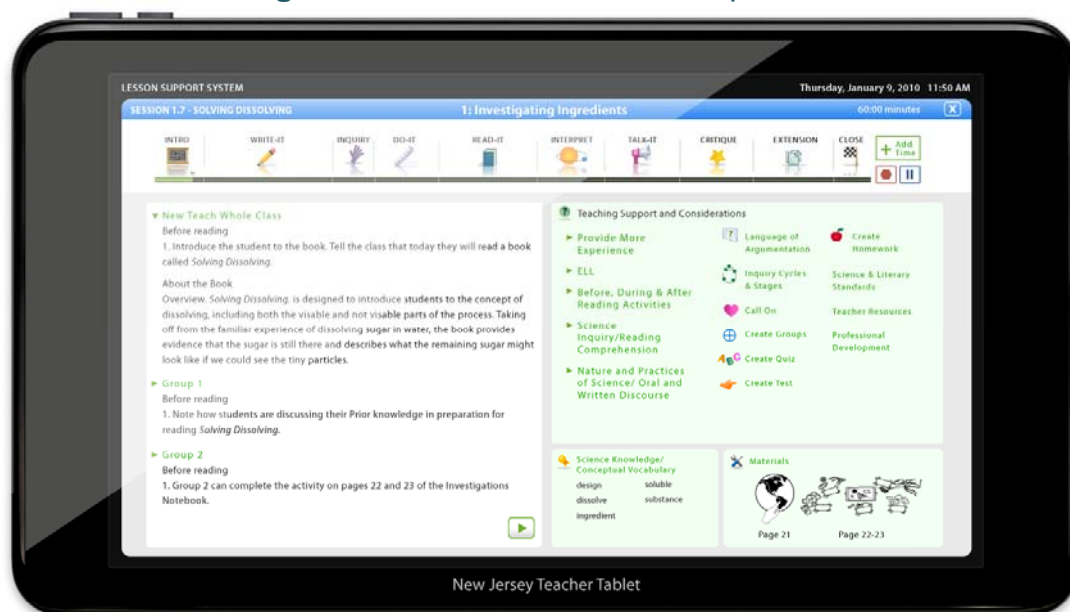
LESSON SUPPORT SYSTEM

Thursday, January 9, 2010 11:50 AM

SESSION 1.7 - SOLVING DISSOLVING

1: Investigating Ingredients

60:00 minutes

X

INTRO

WRITE-IT

INQUIRY

DO-IT

READ-IT

INTERPRET

TALK-IT

CRITIQUE

EXTENSION

CLOSE

+ Add Time

▼ New Teach Whole Class

Before reading

1. Introduce the student to the book. Tell the class that today they will read a book called *Solving Dissolving*.

About the Book

Overview. *Solving Dissolving*. is designed to introduce students to the concept of dissolving, including both the visable and not visable parts of the process. Taking off from the familiar experience of dissolving sugar in water, the book provides evidence that the sugar is still there and describes what the remaining sugar might look like if we could see the tiny particles.

► Group 1

Before reading

1. Note how students are discussing their Prior knowledge in preparation for reading *Solving Dissolving*.

► Group 2

Before reading

1. Group 2 can complete the activity on pages 22 and 23 of the Investigations Notebook.

Teaching Support and Considerations

► Provide More Experience

► ELL

► Before, During & After Reading Activities

► Science Inquiry/Reading Comprehension

► Nature and Practices of Science/ Oral and Written Discourse

Language of Argumentation

Inquiry Cycles & Stages

Call On

Create Groups

Create Quiz

Create Test

Create Homework

Science & Literary Standards

Teacher Resources

Professional Development

Science Knowledge/ Conceptual Vocabulary

design

soluble

dissolve

substance

ingredient

Materials

Page 21

Page 22-23

New Jersey Teacher Tablet